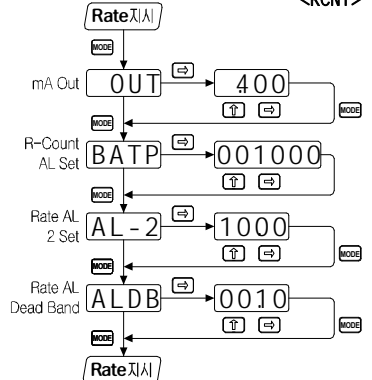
<RCNT>

Rate지시

MODE

mA Out OUT ⇨ 400

⇧ ⇨

MODE

MODE

R-Count AL Set BATP ⇨ 001000

⇧ ⇨

MODE

MODE

Rate AL 2 Set AL-2 ⇨ 1000

⇧ ⇨

MODE

MODE

Rate AL Dead Band ALDB ⇨ 0010

⇧ ⇨

MODE

MODE

Rate지시